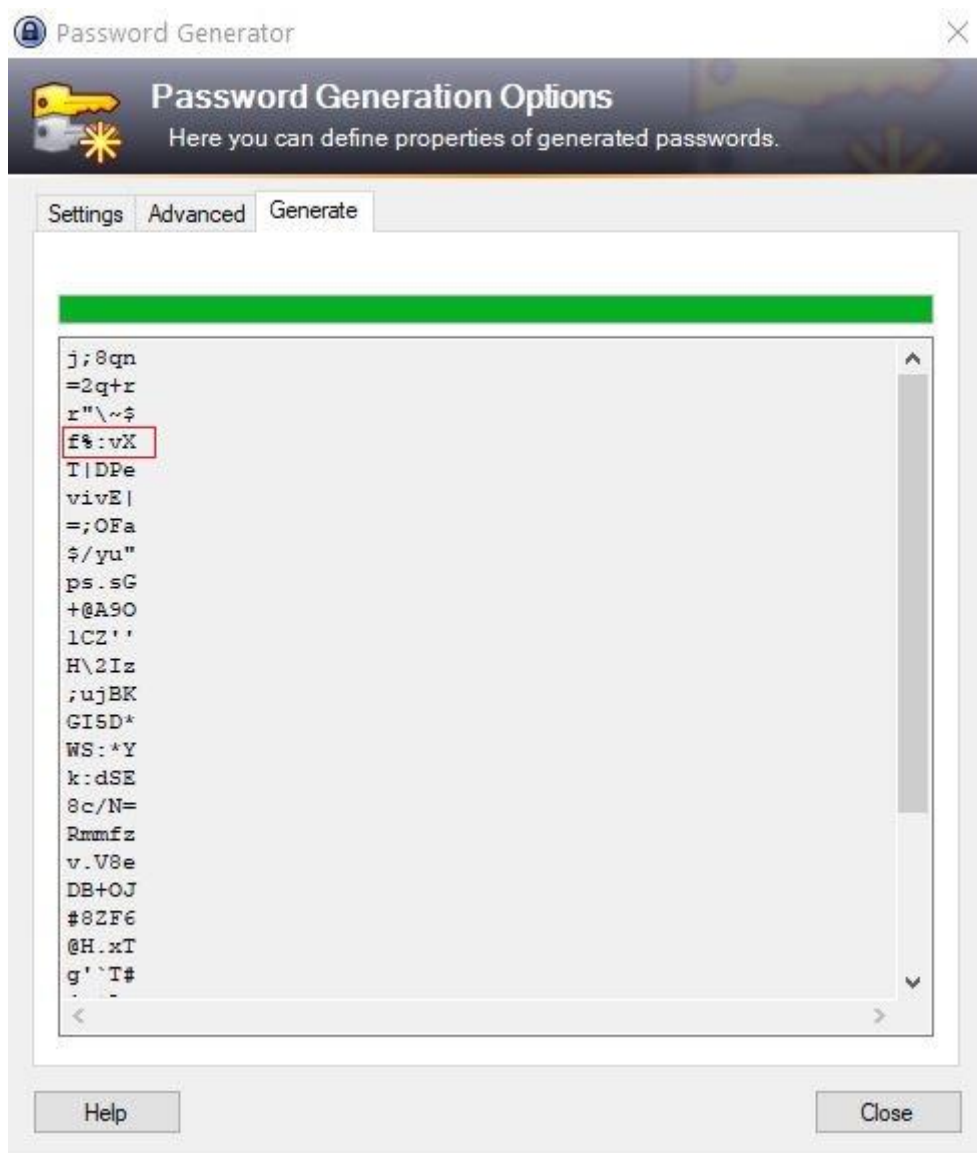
Password Generator

Password Generation Options
Here you can define properties of generated passwords.

Settings Advanced Generate

j;8qn
=2q+r
r"\~$
f%:vX
T|DPe
vivE|
=;OFa
$/yu"
ps.sG
+@A9O
lCZ''
H\2Iz
;ujBK
GI5D*
WS:*Y
k:dSE
8c/N=
Rmmfz
v.V8e
DB+OJ
#8ZF6
@H.xT
g'`T#
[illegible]

Help
Close